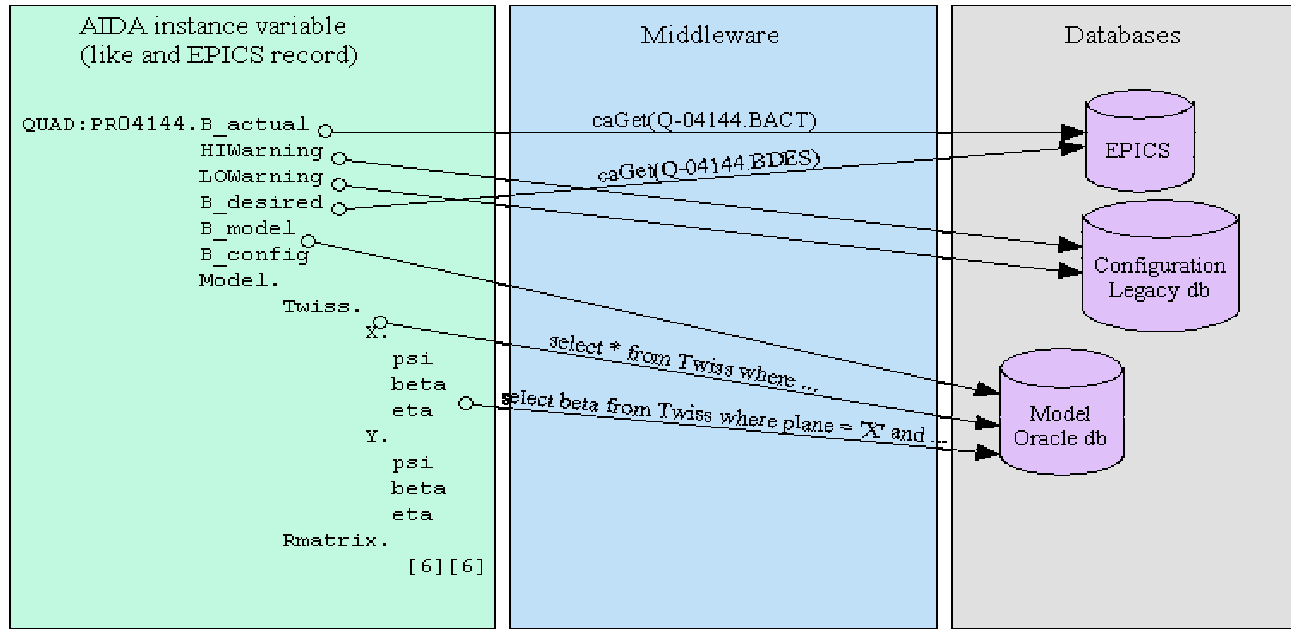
AIDA instance variable (like and EPICS record)

QUAD:PR04144.B_actual
HIWarning
LOWarning
B_desired
B_model
B_config
Model.
Twiss.
X.
psi
beta
eta
Y.
psi
beta
eta
Rmatrix.
[6][6]

Middleware

caGet(Q-04144.BACT)
caGet(Q-04144.BDES)
select * from Twiss where ...
select beta from Twiss where plane = 'X' and ...

Databases

EPICS

Configuration Legacy db

Model Oracle db